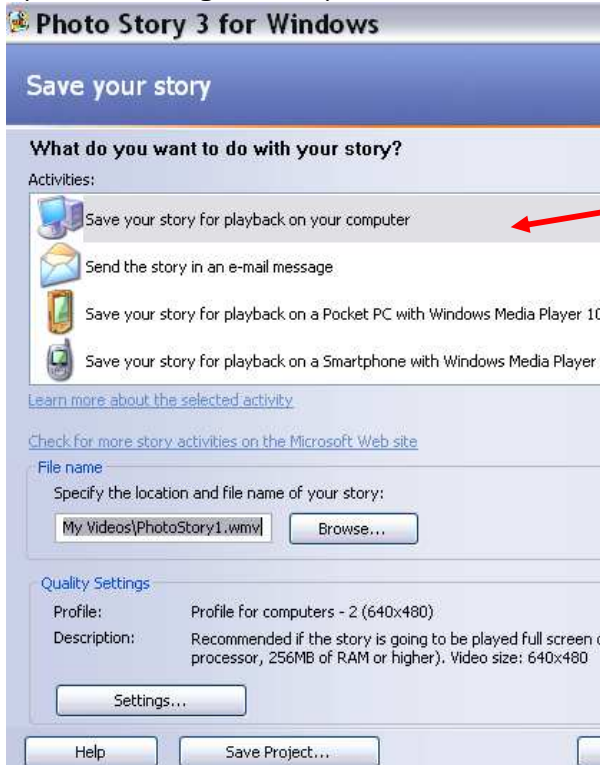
Photo Story 3 for Windows

Save your story

What do you want to do with your story?

Activities:

Save your story for playback on your computer

Send the story in an e-mail message

Save your story for playback on a Pocket PC with Windows Media Player 10

Save your story for playback on a Smartphone with Windows Media Player

Learn more about the selected activity

Check for more story activities on the Microsoft Web site

File name

Specify the location and file name of your story:

My Videos\PhotoStory1.wmv

Browse...

Quality Settings

Profile: Profile for computers - 2 (640x480)

Description: Recommended if the story is going to be played full screen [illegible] processor, 256MB of RAM or higher). Video size: 640x480

Settings...

Help

Save Project...